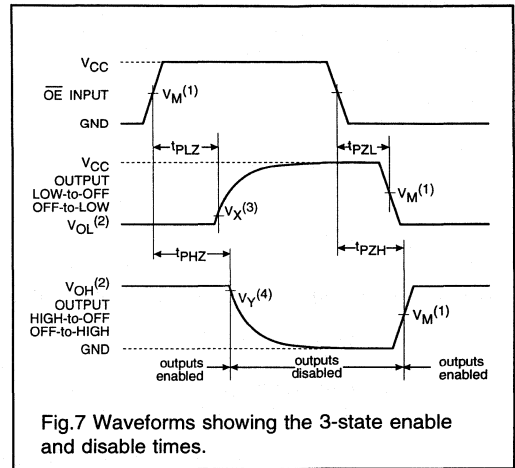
$V_{CC}$

$\overline{OE}$ INPUT

GND

$V_M^{(1)}$

$t_{PLZ}$

$t_{PZL}$

$V_{CC}$

OUTPUT LOW-to-OFF OFF-to-LOW

$V_{OL}^{(2)}$

$V_X^{(3)}$

$V_M^{(1)}$

$t_{PHZ}$

$t_{PZH}$

$V_{OH}^{(2)}$

OUTPUT HIGH-to-OFF OFF-to-HIGH

GND

$V_Y^{(4)}$

$V_M^{(1)}$

outputs enabled

outputs disabled

outputs enabled

Fig.7 Waveforms showing the 3-state enable and disable times.